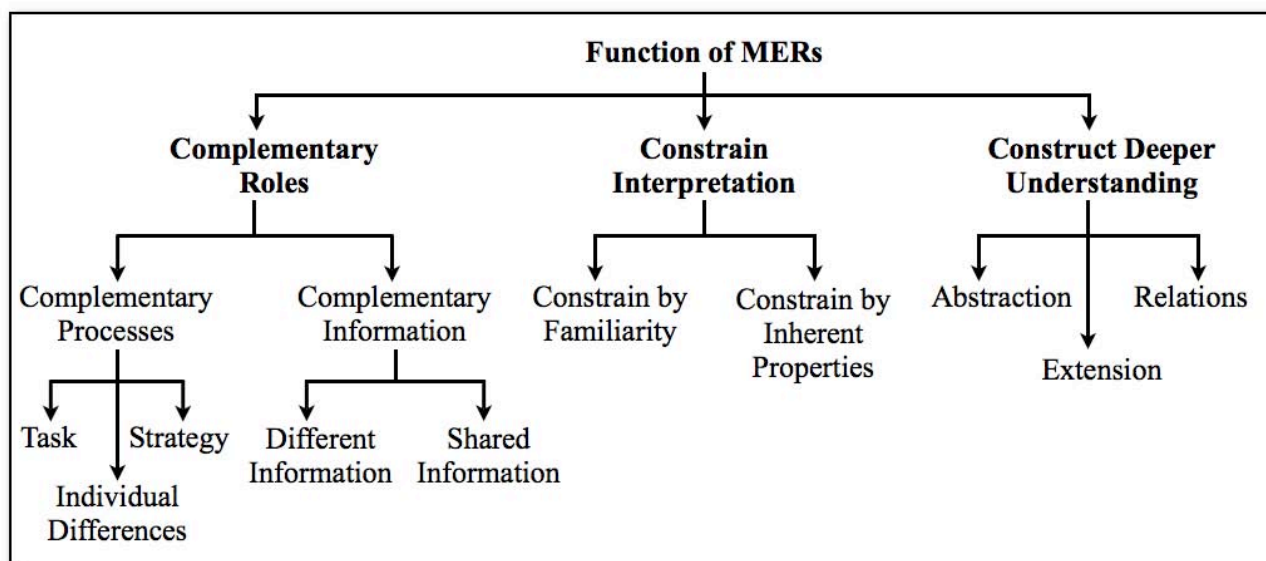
Function of MERs

Complementary Roles

Constrain Interpretation

Construct Deeper Understanding

Complementary Processes

Complementary Information

Constrain by Familiarity

Constrain by Inherent Properties

Abstraction

Relations

Extension

Task

Strategy

Individual Differences

Different Information

Shared Information